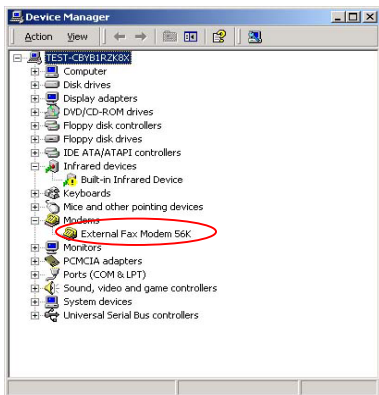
Device Manager

Action View

TEST-CBYB1RZK8X
Computer
Disk drives
Display adapters
DVD/CD-ROM drives
Floppy disk controllers
Floppy disk drives
IDE ATA/ATAPI controllers
Infrared devices
Built-in Infrared Device
Keyboards
Mice and other pointing devices
Modems
External Fax Modem 56K
Monitors
PCMCIA adapters
Ports (COM & LPT)
Sound, video and game controllers
System devices
Universal Serial Bus controllers